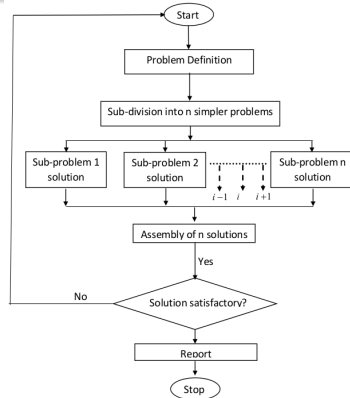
Start

Problem Definition

Sub-division into n simpler problems

Sub-problem 1 solution

Sub-problem 2 solution

$i-1$ $i$ $i+1$

Sub-problem n solution

Assembly of n solutions

Yes

No

Solution satisfactory?

Report

Stop